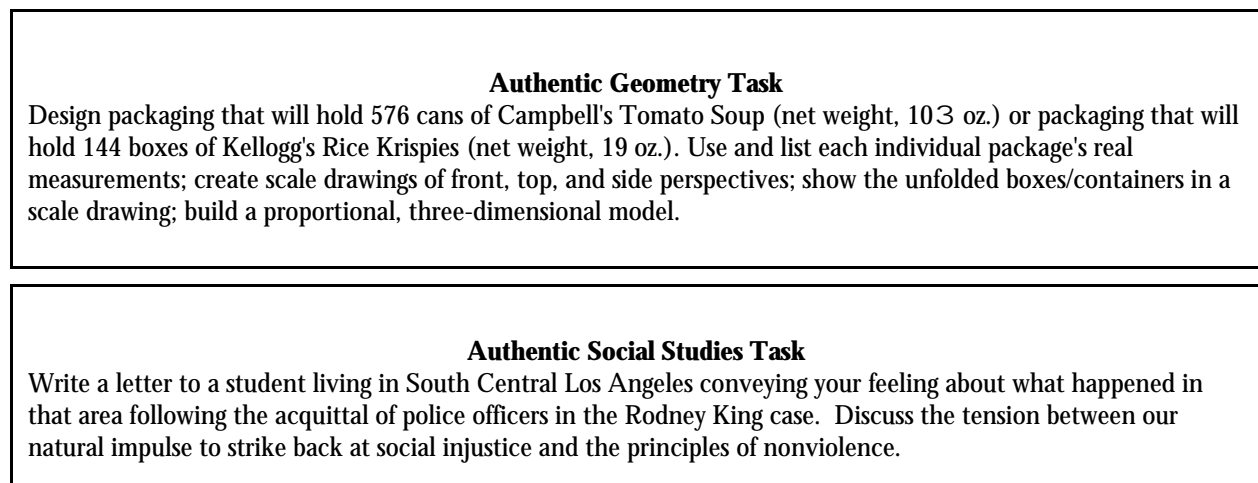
**Authentic Geometry Task**

Design packaging that will hold 576 cans of Campbell's Tomato Soup (net weight, 10.3 oz.) or packaging that will hold 144 boxes of Kellogg's Rice Krispies (net weight, 19 oz.). Use and list each individual package's real measurements; create scale drawings of front, top, and side perspectives; show the unfolded boxes/containers in a scale drawing; build a proportional, three-dimensional model.

**Authentic Social Studies Task**

Write a letter to a student living in South Central Los Angeles conveying your feeling about what happened in that area following the acquittal of police officers in the Rodney King case. Discuss the tension between our natural impulse to strike back at social injustice and the principles of nonviolence.